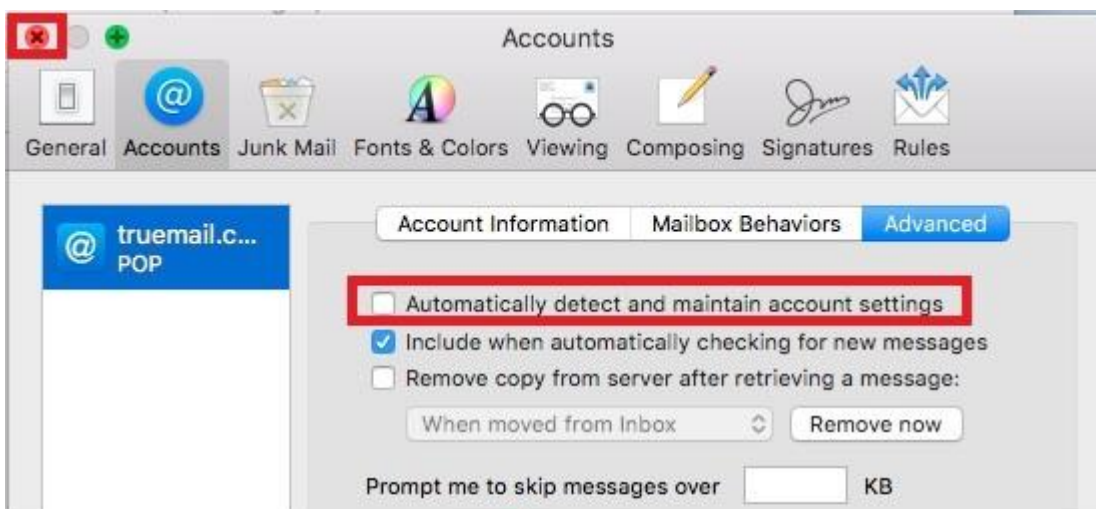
Accounts

General Accounts Junk Mail Fonts & Colors Viewing Composing Signatures Rules

truemail.c...
POP

Account Information Mailbox Behaviors Advanced

Automatically detect and maintain account settings

Include when automatically checking for new messages

Remove copy from server after retrieving a message:

When moved from Inbox

Remove now

Prompt me to skip messages over KB